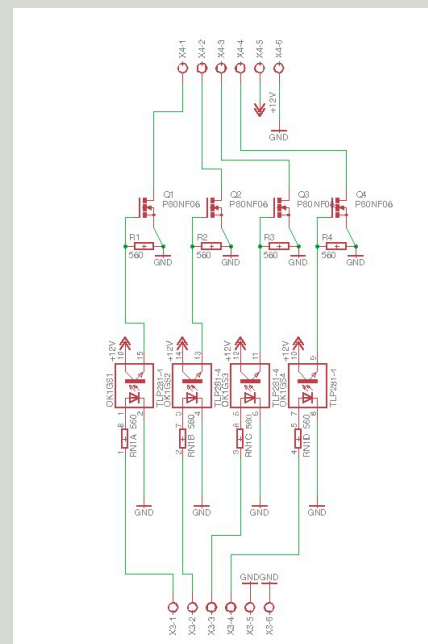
X4-1 X4-2 X4-3 X4-4 X4-5 X4-6

+12V

GND

Q1 P80NF06
Q2 P80NF06
Q3 P80NF06
Q4 P80NF06

R1 560 GND
R2 560 GND
R3 560 GND
R4 560 GND

+12V 16 15
+12V 14 13
+12V 12 11
+12V 10 9

OK1GS1 TLP281-4
OK1GS2 TLP281-4
OK1GS3 TLP281-4
OK1GS4 TLP281-4

1 2 8 RN1A 560
2 3 7 RN1B 560
3 5 6 RN1C 560
4 7 5 RN1D 560

GND GND GND GND

GNDGND

X3-1 X3-2 X3-3 X3-4 X3-5 X3-6